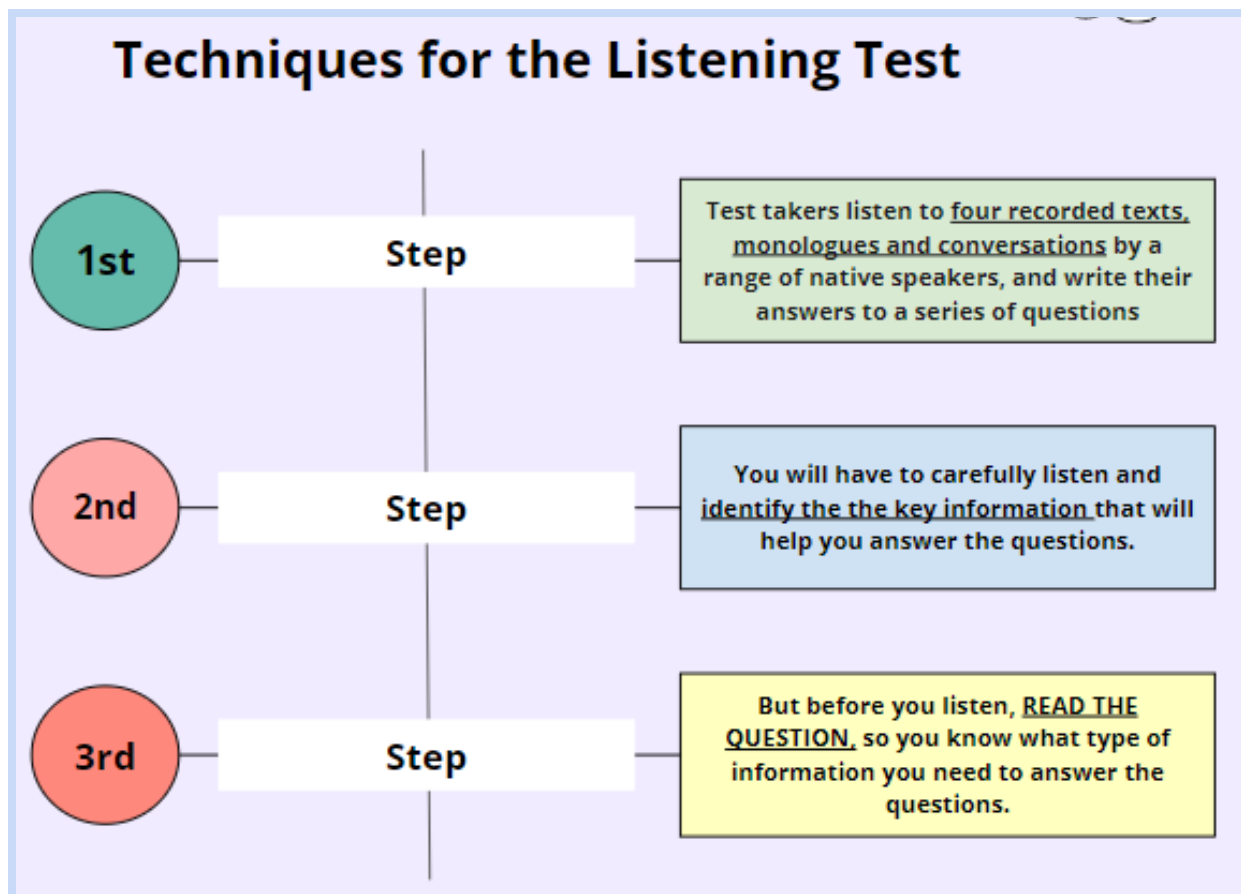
Techniques for the Listening Test

1st

Step

Test takers listen to four recorded texts, monologues and conversations by a range of native speakers, and write their answers to a series of questions

2nd

Step

You will have to carefully listen and identify the the key information that will help you answer the questions.

3rd

Step

But before you listen, READ THE QUESTION, so you know what type of information you need to answer the questions.